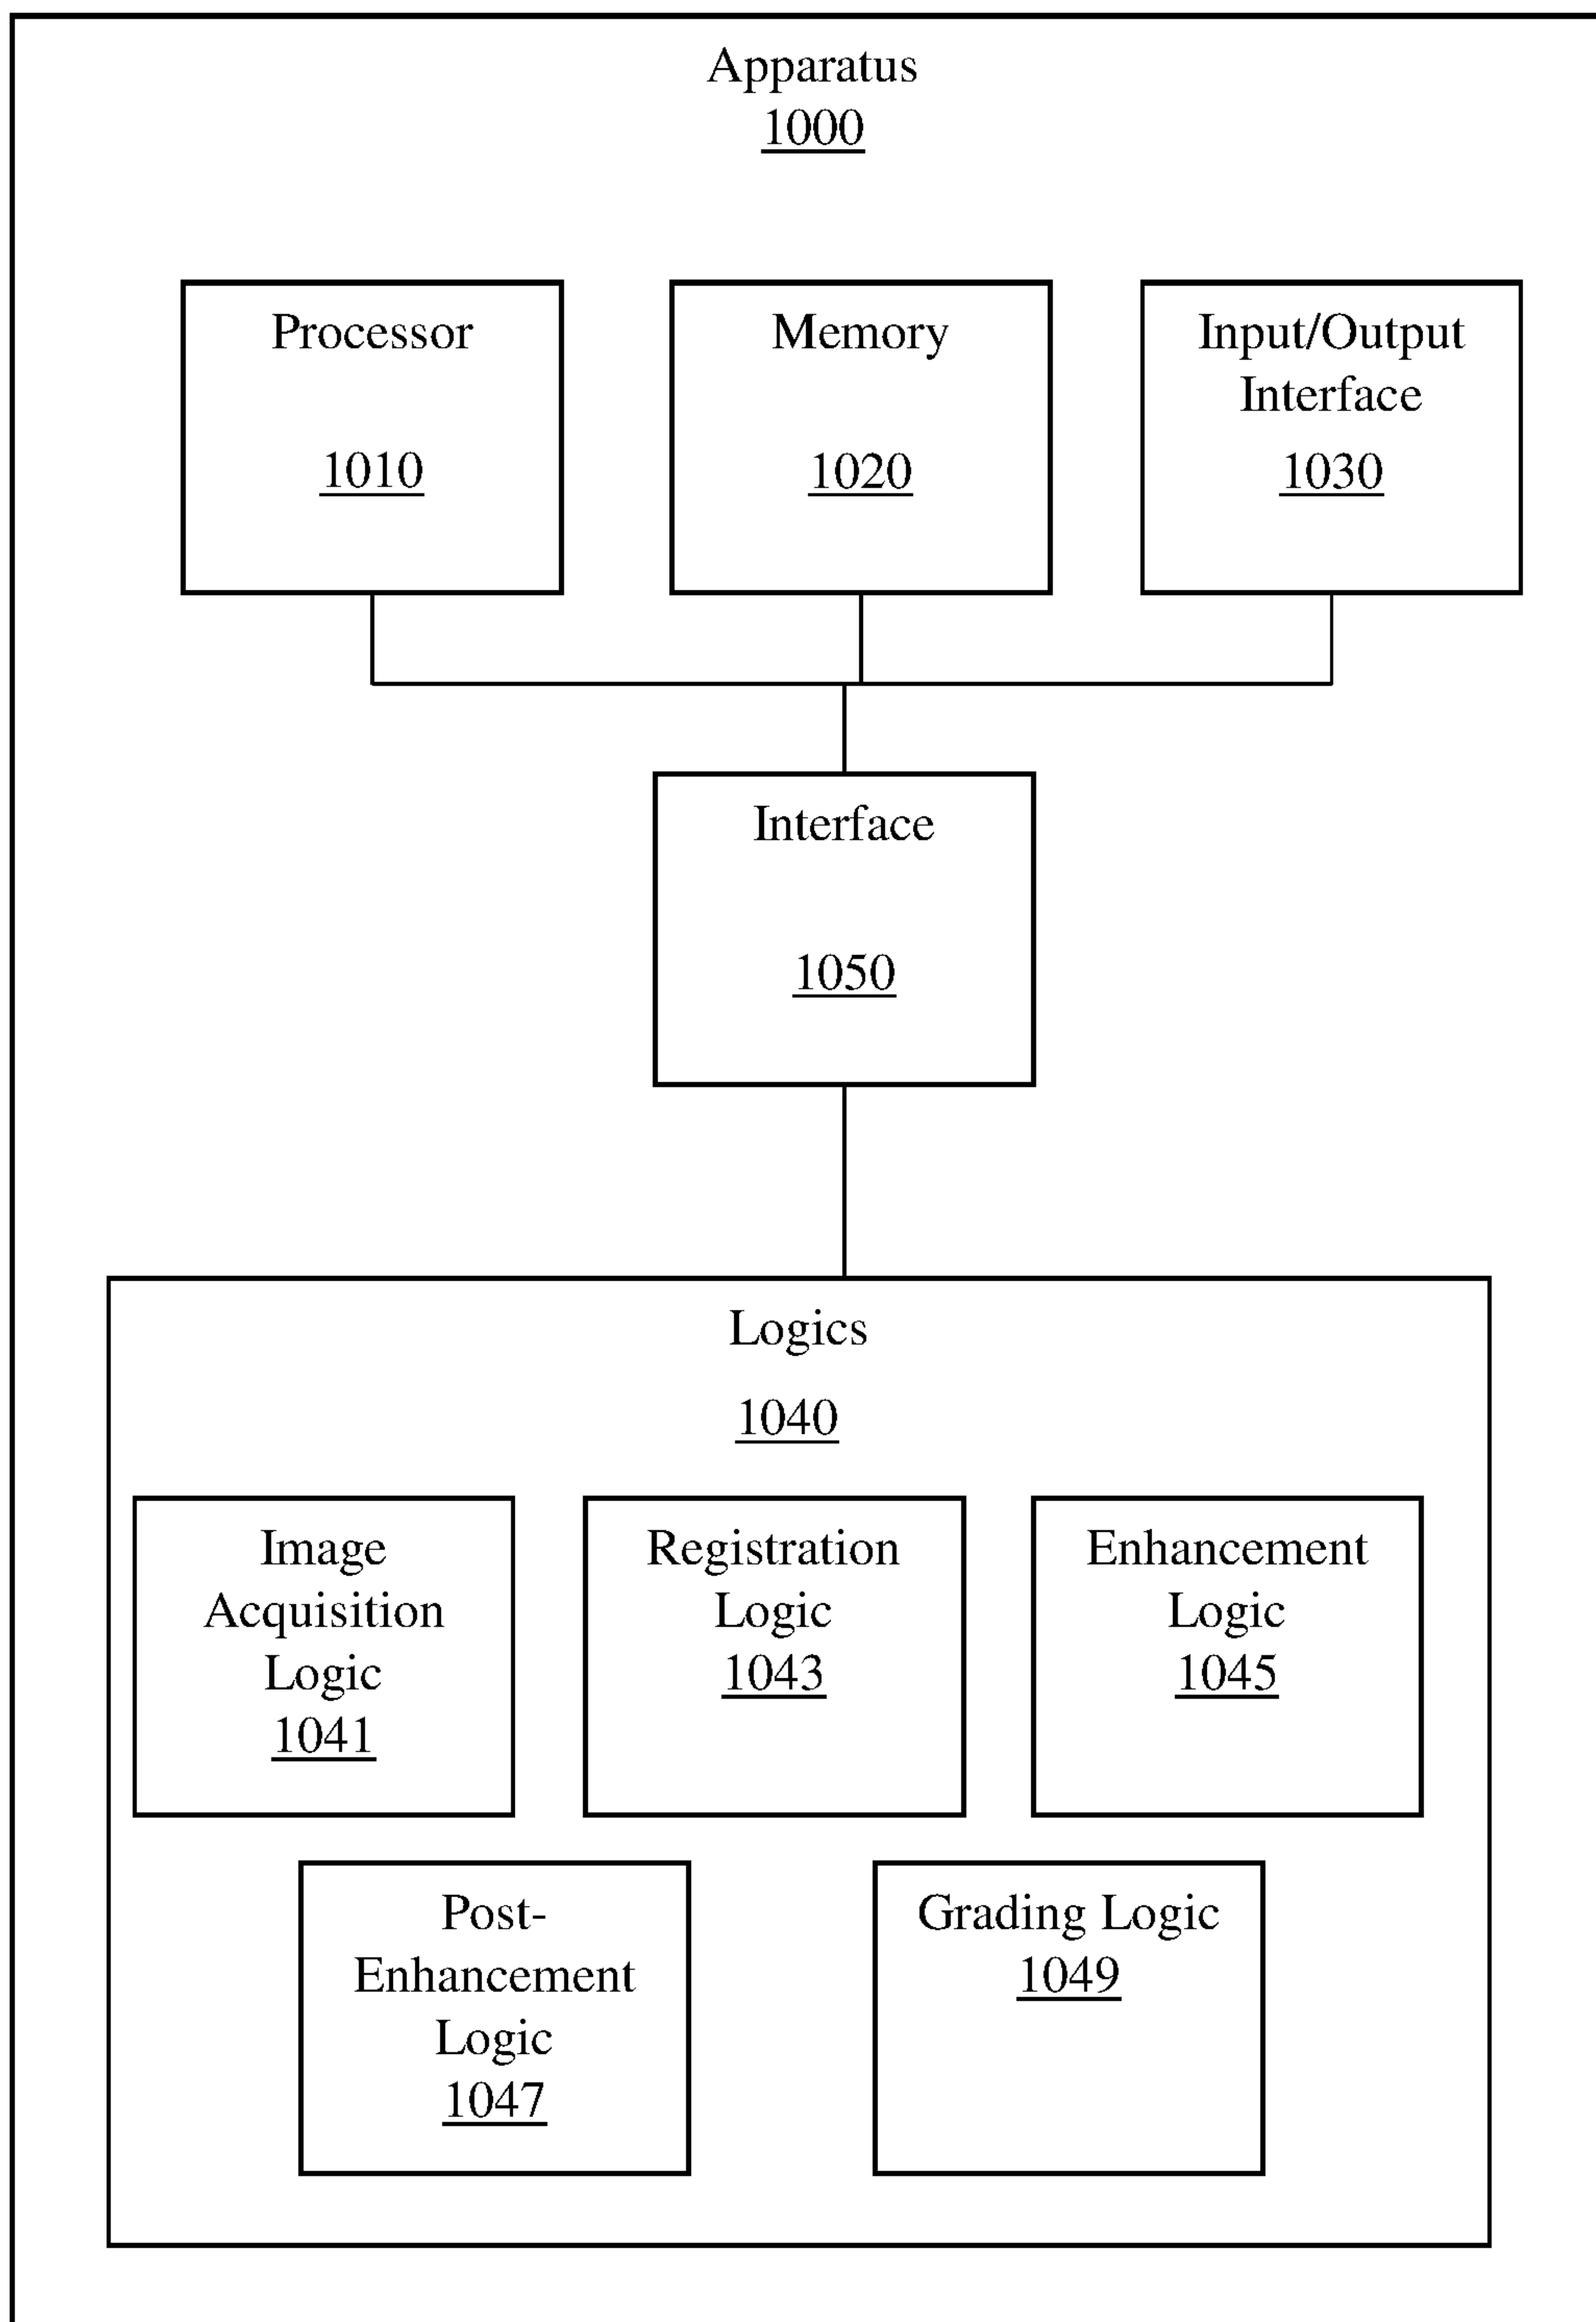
Apparatus
1000

Processor
1010

Memory
1020

Input/Output Interface
1030

Interface
1050

Logics
1040

Image Acquisition Logic
1041

Registration Logic
1043

Enhancement Logic
1045

Post-Enhancement Logic
1047

Grading Logic
1049